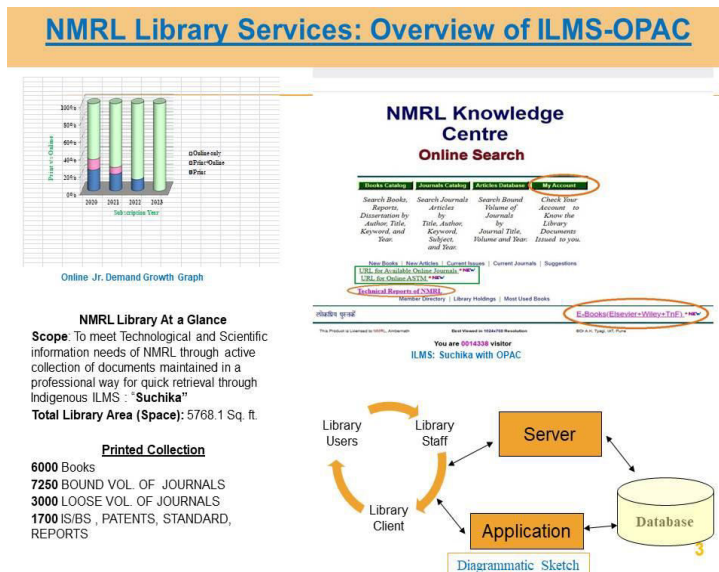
NMRL Library Services: Overview of ILMS-OPAC

100%
80%
60%
40%
20%
0%
Print vs Online
2020 2021 2022 2023
Subscription Year
Online only
Print+Online
Print

Online Jr. Demand Growth Graph

NMRL Library At a Glance

Scope: To meet Technological and Scientific information needs of NMRL through active collection of documents maintained in a professional way for quick retrieval through Indigenous ILMS : "Suchika"

Total Library Area (Space): 5768.1 Sq. ft.

Printed Collection

6000 Books
7250 BOUND VOL. OF JOURNALS
3000 LOOSE VOL. OF JOURNALS
1700 IS/BS , PATENTS, STANDARD, REPORTS

NMRL Knowledge Centre
Online Search

Books Catalog | Journals Catalog | Articles Database | My Account

Search Books, Reports, Dissertation by Author, Title, Keyword, and Year.
Search Journals Articles by Title, Author, Keyword, Subject, and Year.
Search Bound Volume of Journals by Journal Title, Volume and Year.
Check Your Account to Know the Library Documents Issued to you.

New Books | New Articles | Current Issues | Current Journals | Suggestions
URL for Available Online Journals *NEW
URL for Online ASTM *NEW
Technical Reports of NMRL
Member Directory | Library Holdings | Most Used Books

लोकप्रिय पुस्तकें
E-Books(Elsevier+Wiley+TnF) *NEW

This Product is Licensed to NMRL, Ambernath
Best Viewed in 1024x768 Resolution
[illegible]

You are 0014338 visitor
ILMS: Suchika with OPAC

Library Users
Library Staff
Library Client
Server
Application
Database

Diagrammatic Sketch

3